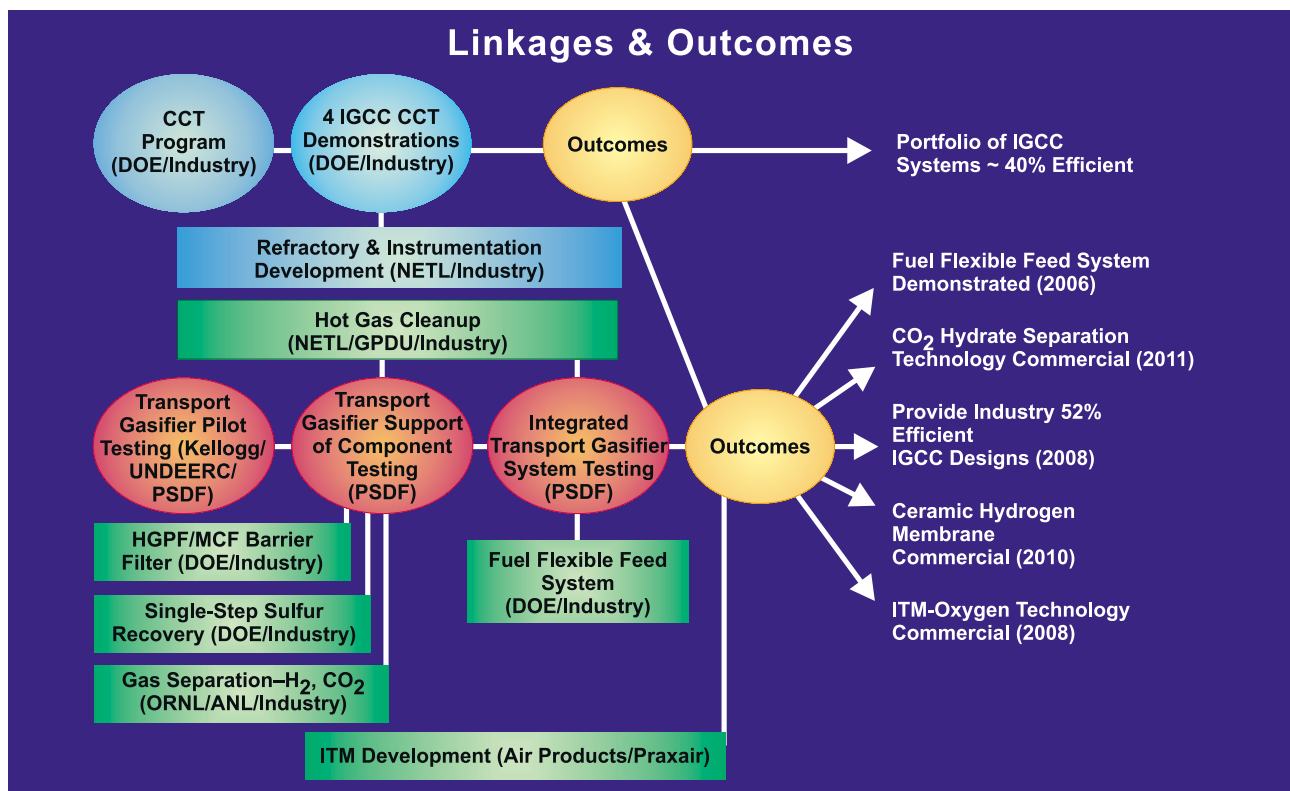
Linkages & Outcomes

CCT Program (DOE/Industry)

4 IGCC CCT Demonstrations (DOE/Industry)

Outcomes

Portfolio of IGCC Systems ~ 40% Efficient

Refractory & Instrumentation Development (NETL/Industry)

Hot Gas Cleanup (NETL/GPDU/Industry)

Transport Gasifier Pilot Testing (Kellogg/ UNDEERC/ PSDF)

Transport Gasifier Support of Component Testing (PSDF)

Integrated Transport Gasifier System Testing (PSDF)

Outcomes

Fuel Flexible Feed System Demonstrated (2006)

$CO_2$ Hydrate Separation Technology Commercial (2011)

Provide Industry 52% Efficient IGCC Designs (2008)

Ceramic Hydrogen Membrane Commercial (2010)

ITM-Oxygen Technology Commercial (2008)

HGPF/MCF Barrier Filter (DOE/Industry)

Single-Step Sulfur Recovery (DOE/Industry)

Gas Separation–$H_2$, $CO_2$ (ORNL/ANL/Industry)

Fuel Flexible Feed System (DOE/Industry)

ITM Development (Air Products/Praxair)